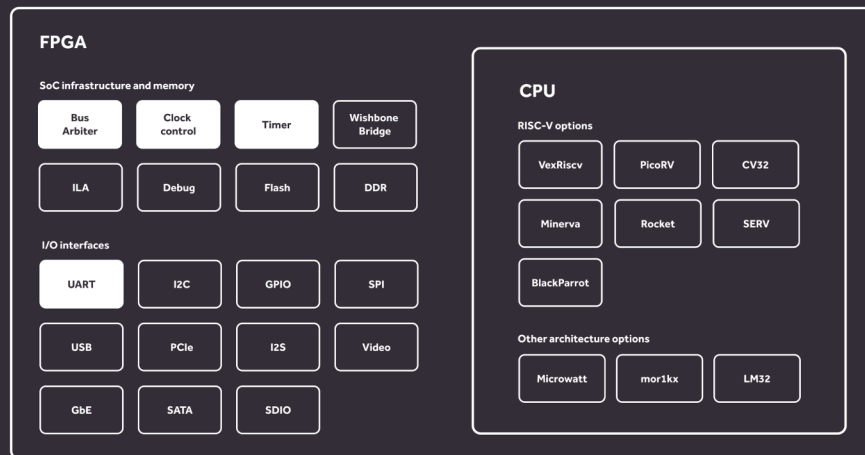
FPGA

SoC infrastructure and memory

Bus Arbiter

Clock control

Timer

Wishbone Bridge

ILA

Debug

Flash

DDR

I/O interfaces

UART

I2C

GPIO

SPI

USB

PCIe

I2S

Video

GbE

SATA

SDIO

CPU

RISC-V options

VexRiscv

PicoRV

CV32

Minerva

Rocket

SERV

BlackParrot

Other architecture options

Microwatt

mor1kx

LM32